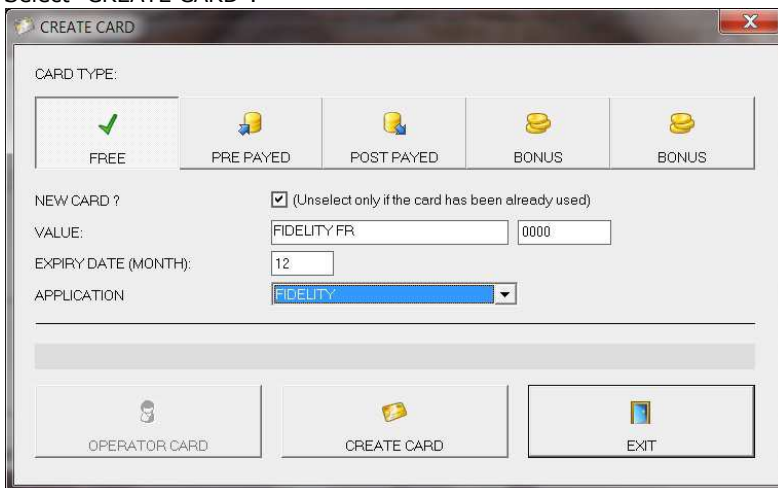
Select "CREATE CARD".

CREATE CARD

X

CARD TYPE:

FREE

PRE PAYED

POST PAYED

BONUS

BONUS

NEW CARD ?

(Unselect only if the card has been already used)

VALUE:

FIDELITY FR

0000

EXPIRY DATE (MONTH):

12

APPLICATION

FIDELITY

OPERATOR CARD

CREATE CARD

EXIT